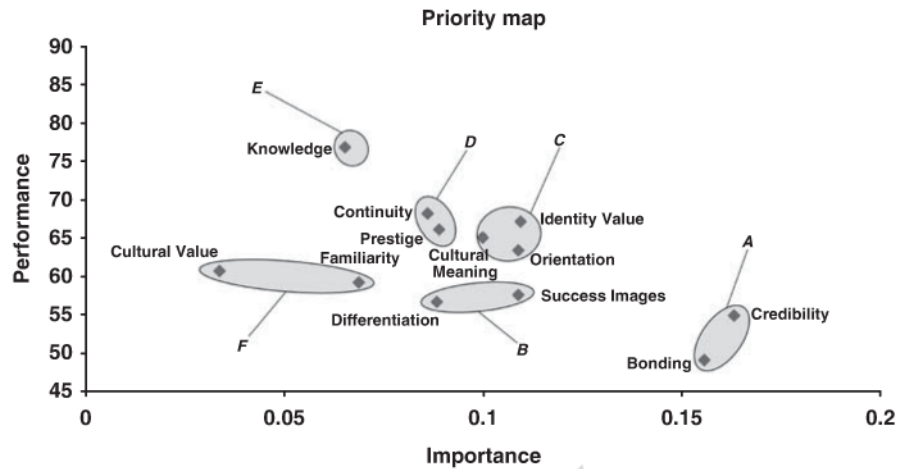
Priority map

90
85
80
75
70
65
60
55
50
45

Performance

E
Knowledge
D
C
Continuity
Identity Value
Prestige
Cultural Value
Familiarity
Cultural Meaning
Orientation
A
Success Images
Differentiation
Credibility
F
B
Bonding

0
0.05
0.1
0.15
0.2

Importance